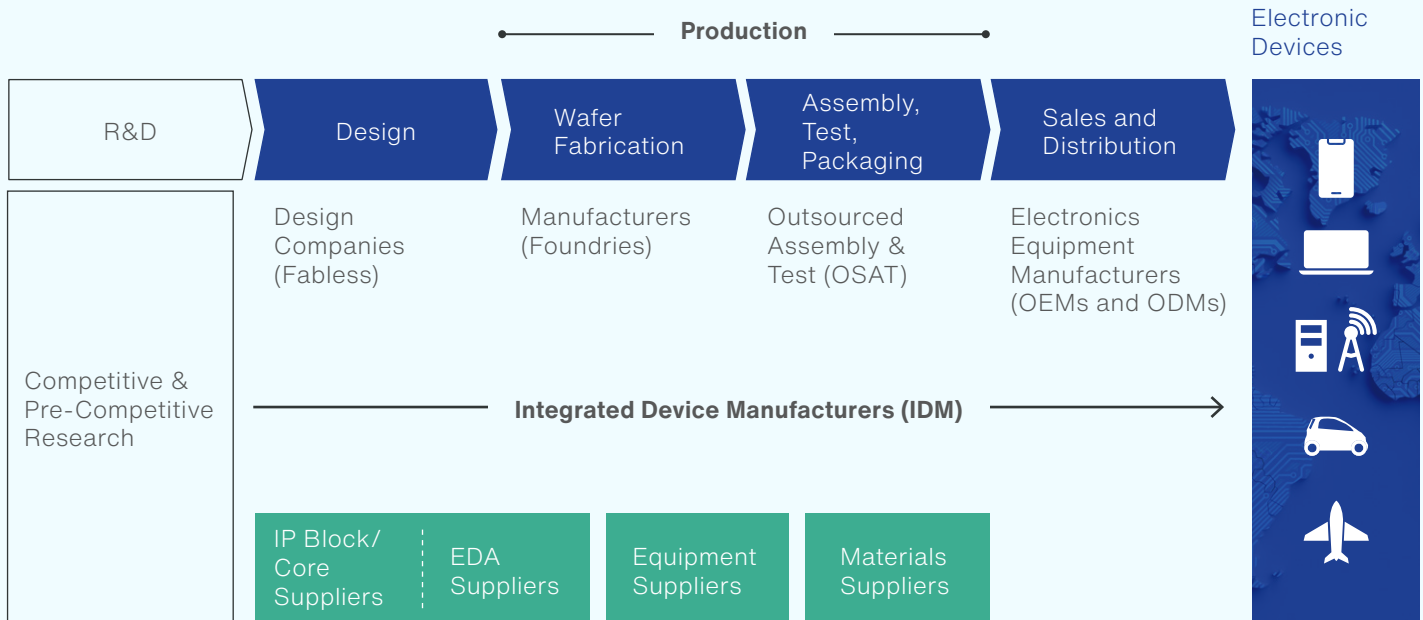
Production

Electronic Devices

R&D

Design

Wafer Fabrication

Assembly, Test, Packaging

Sales and Distribution

Design Companies (Fabless)

Manufacturers (Foundries)

Outsourced Assembly & Test (OSAT)

Electronics Equipment Manufacturers (OEMs and ODMs)

Competitive & Pre-Competitive Research

Integrated Device Manufacturers (IDM)

IP Block/ Core Suppliers

EDA Suppliers

Equipment Suppliers

Materials Suppliers